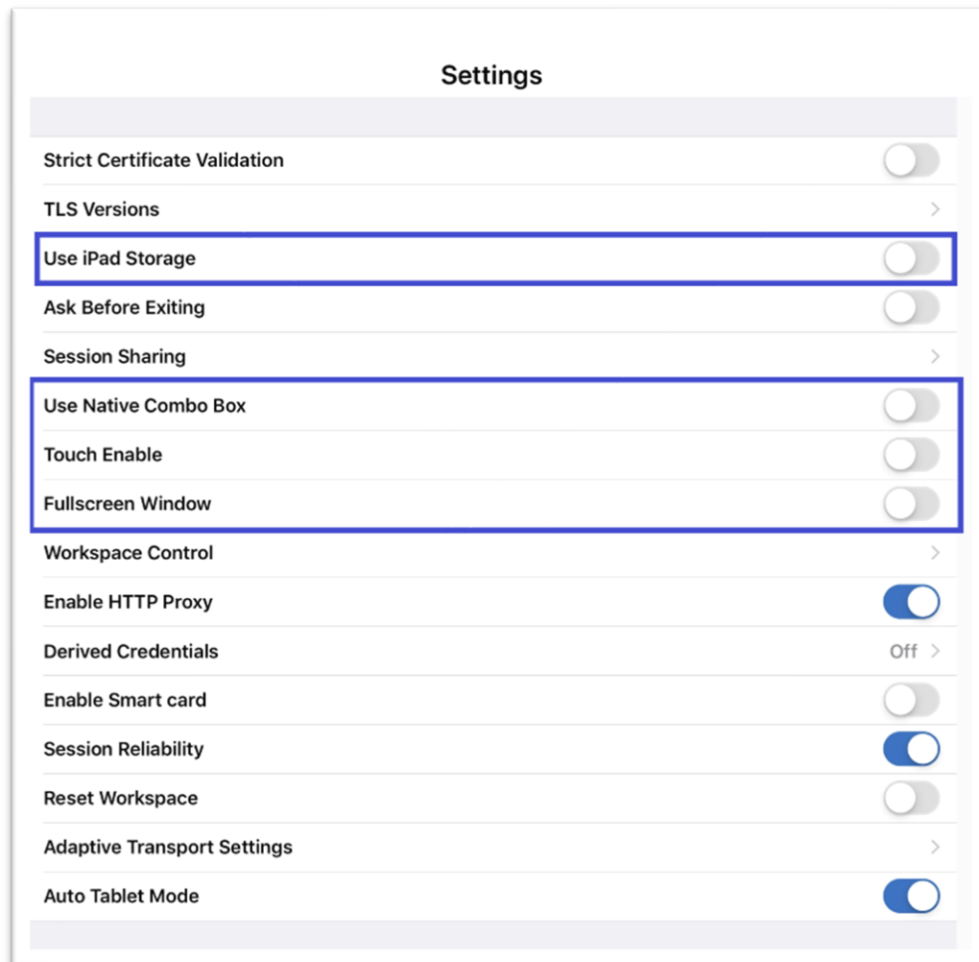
Settings

Strict Certificate Validation

TLS Versions

Use iPad Storage

Ask Before Exiting

Session Sharing

Use Native Combo Box

Touch Enable

Fullscreen Window

Workspace Control

Enable HTTP Proxy

Derived Credentials Off

Enable Smart card

Session Reliability

Reset Workspace

Adaptive Transport Settings

Auto Tablet Mode